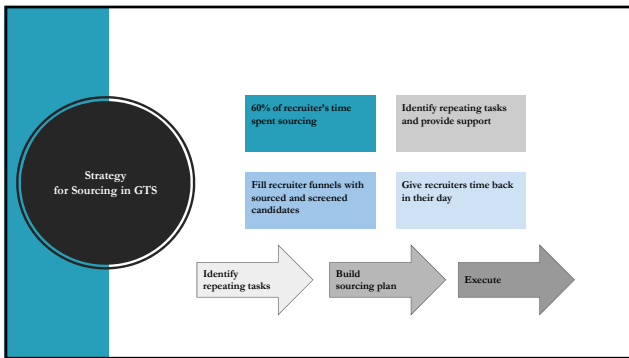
Strategy for Sourcing in GTS

60% of recruiter's time spent sourcing

Identify repeating tasks and provide support

Fill recruiter funnels with sourced and screened candidates

Give recruiters time back in their day

Identify repeating tasks

Build sourcing plan

Execute